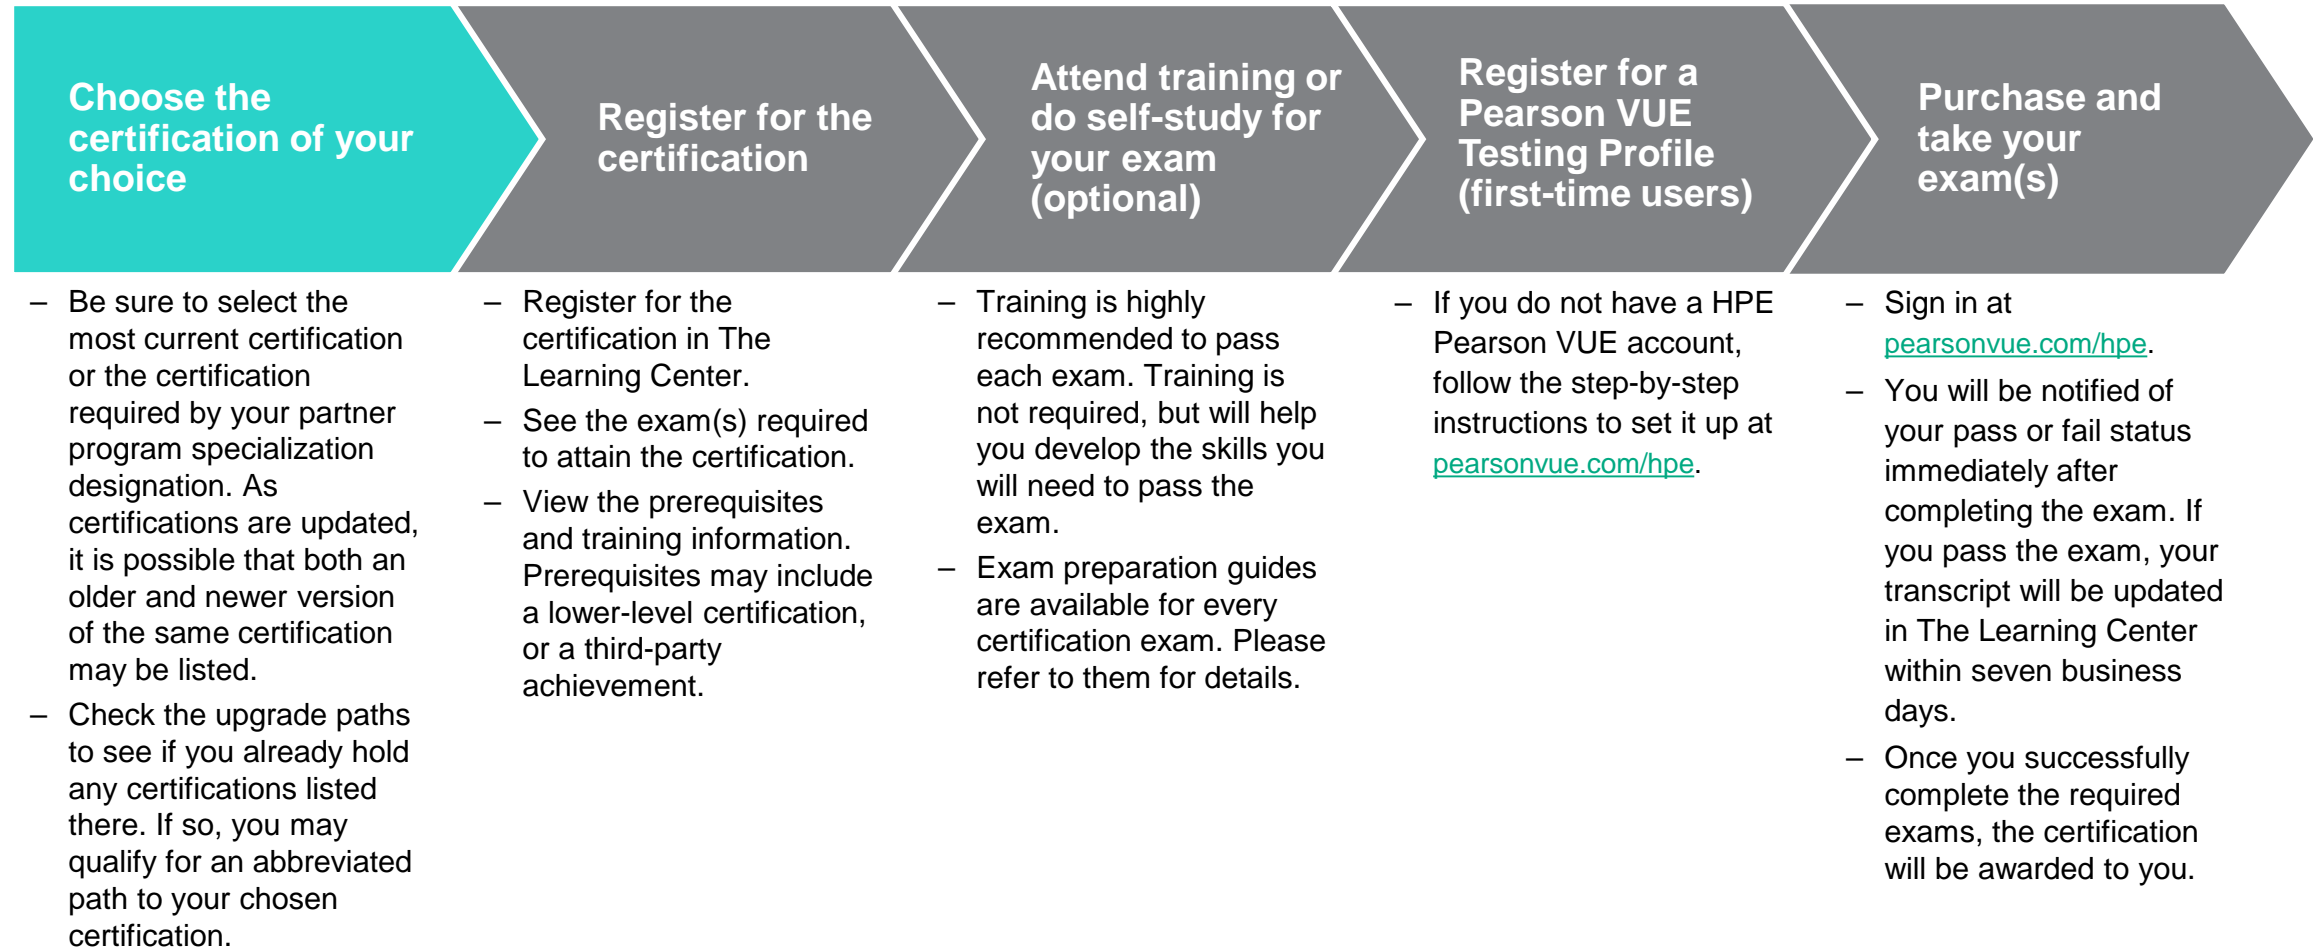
Choose the certification of your choice

– Be sure to select the most current certification or the certification required by your partner program specialization designation. As certifications are updated, it is possible that both an older and newer version of the same certification may be listed.
– Check the upgrade paths to see if you already hold any certifications listed there. If so, you may qualify for an abbreviated path to your chosen certification.

Register for the certification

– Register for the certification in The Learning Center.
– See the exam(s) required to attain the certification.
– View the prerequisites and training information. Prerequisites may include a lower-level certification, or a third-party achievement.

Attend training or do self-study for your exam (optional)

– Training is highly recommended to pass each exam. Training is not required, but will help you develop the skills you will need to pass the exam.
– Exam preparation guides are available for every certification exam. Please refer to them for details.

Register for a Pearson VUE Testing Profile (first-time users)

– If you do not have a HPE Pearson VUE account, follow the step-by-step instructions to set it up at pearsonvue.com/hpe.

Purchase and take your exam(s)

– Sign in at pearsonvue.com/hpe.
– You will be notified of your pass or fail status immediately after completing the exam. If you pass the exam, your transcript will be updated in The Learning Center within seven business days.
– Once you successfully complete the required exams, the certification will be awarded to you.